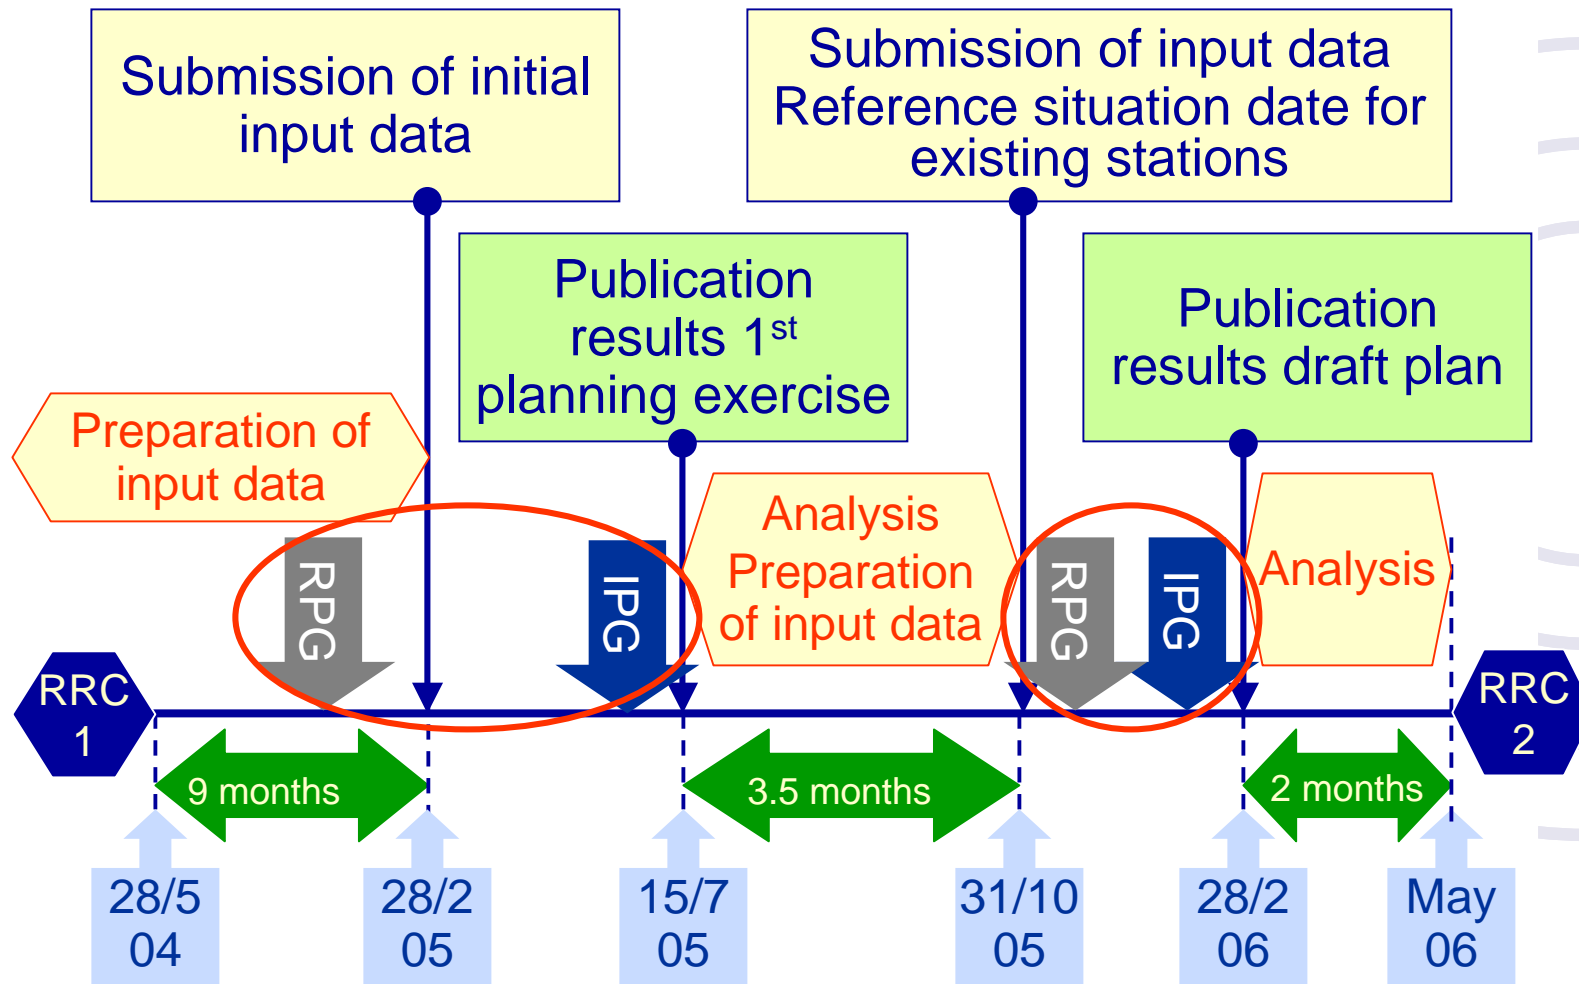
Submission of initial input data

Submission of input data
Reference situation date for existing stations

Publication results 1$^{st}$ planning exercise

Publication results draft plan

Preparation of input data

RPG

IPG

Analysis
Preparation of input data

RPG

IPG

Analysis

RRC 1

RRC 2

9 months

3.5 months

2 months

28/5 04

28/2 05

15/7 05

31/10 05

28/2 06

May 06